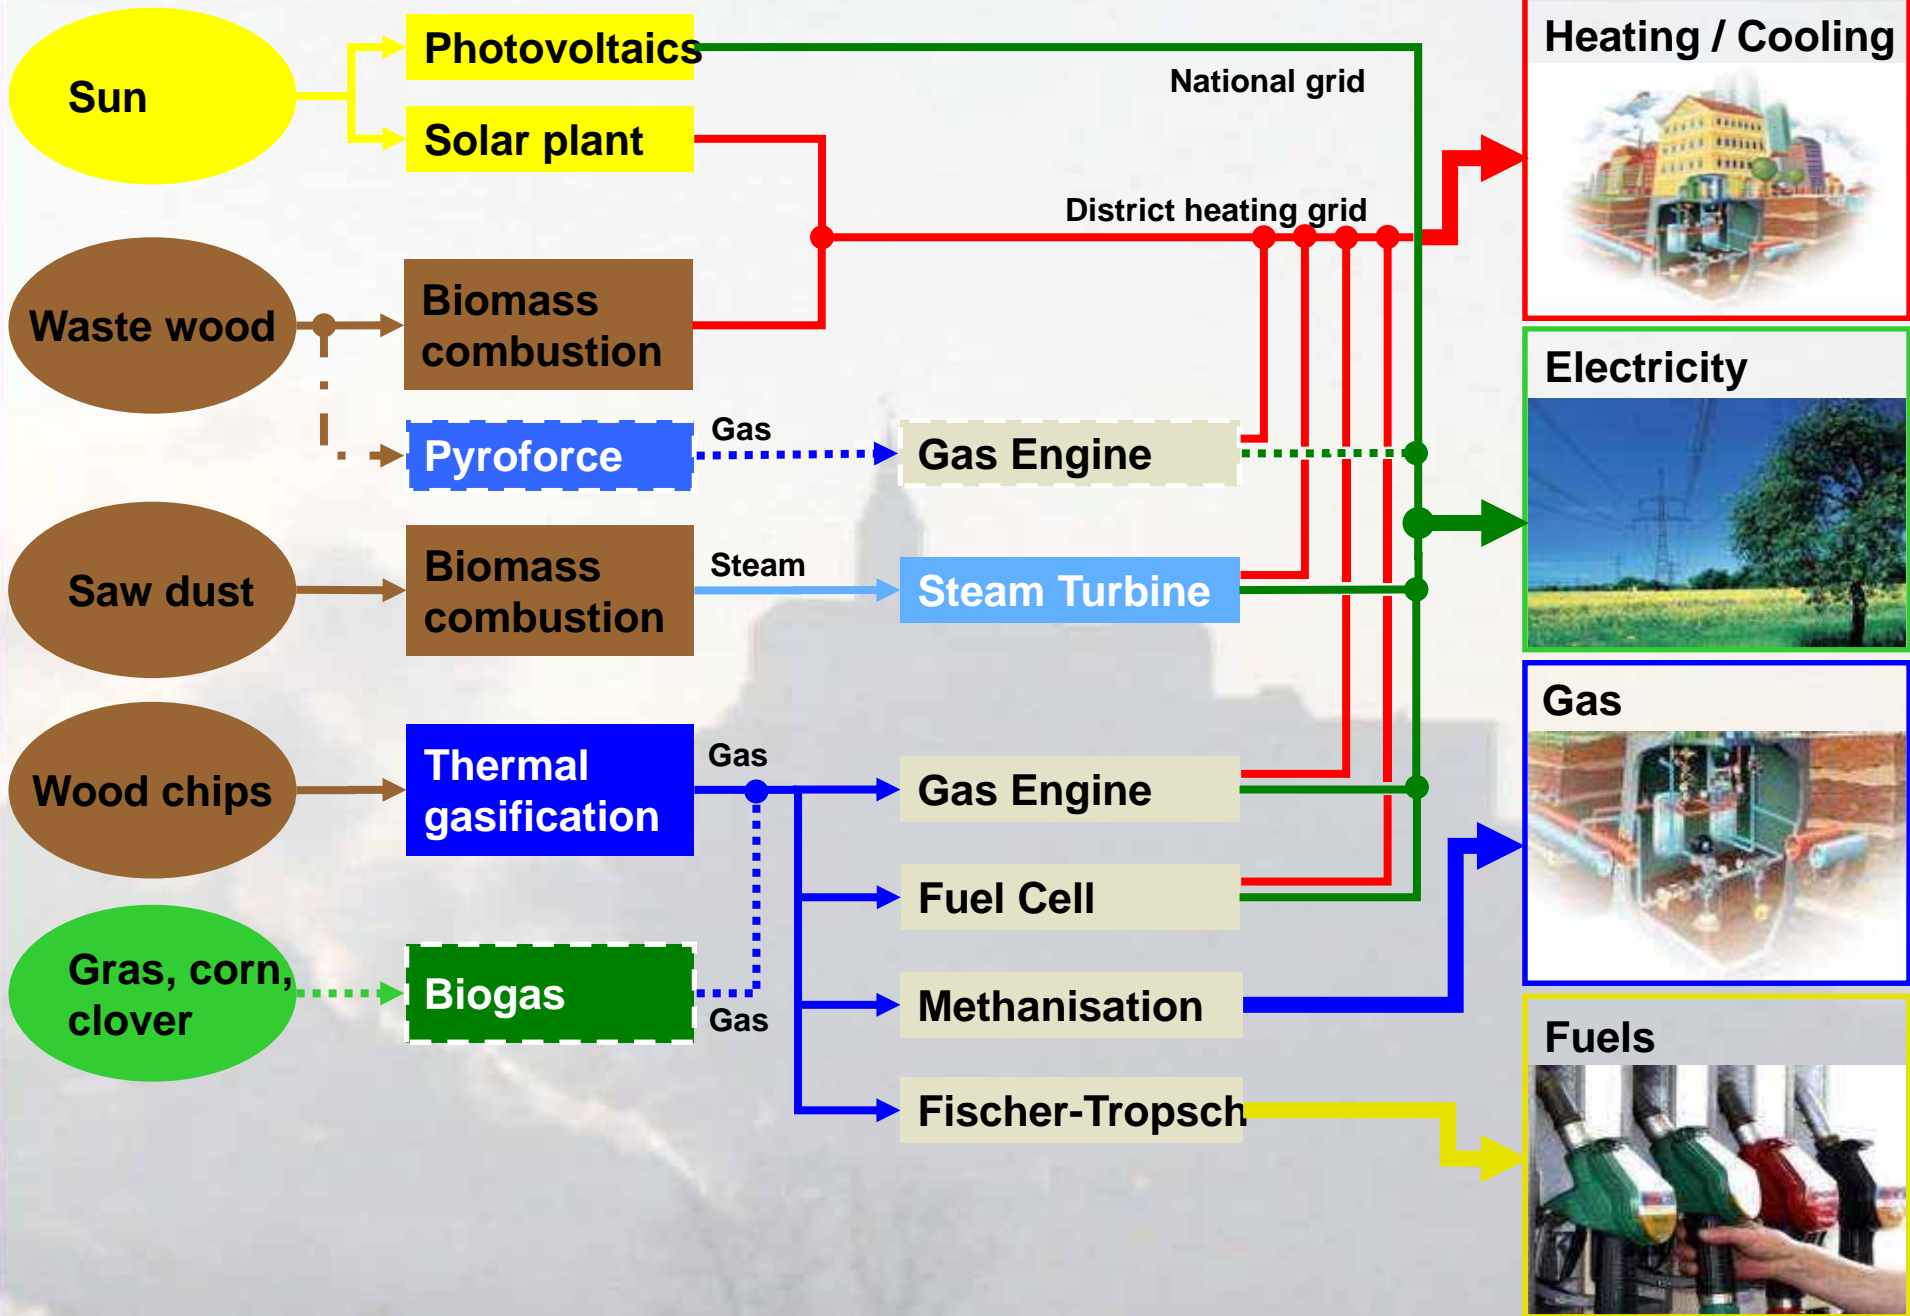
Sun

Photovoltaics

Solar plant

National grid

District heating grid

Heating / Cooling

Waste wood

Biomass combustion

Pyroforce

Gas

Gas Engine

Electricity

Saw dust

Biomass combustion

Steam

Steam Turbine

Wood chips

Thermal gasification

Gas

Gas Engine

Gas

Fuel Cell

Gras, corn, clover

Biogas

Gas

Methanisation

Fischer-Tropsch

Fuels